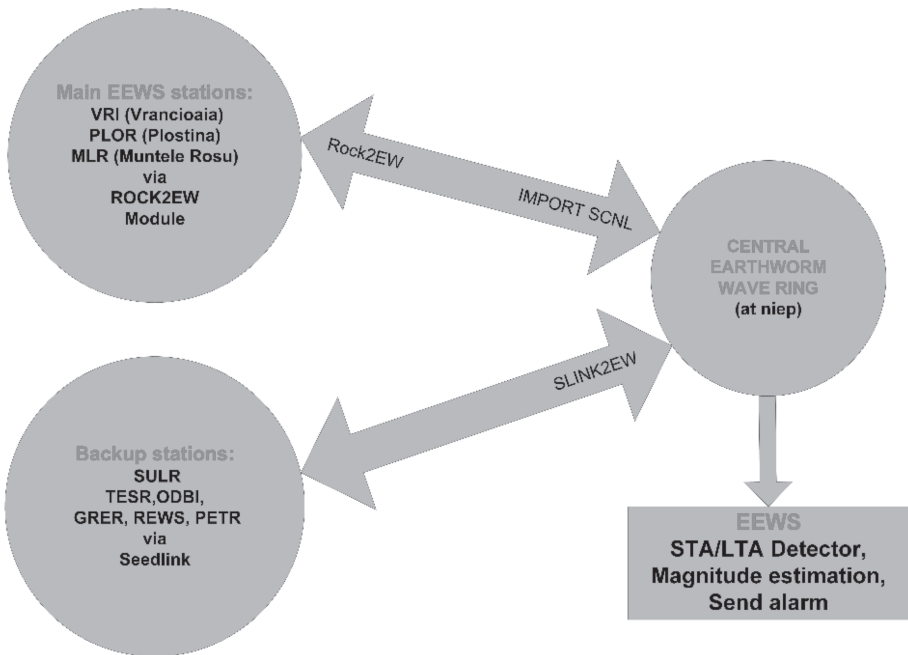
Main EEWS stations:
VRI (Vrancioaia)
PLOR (Plostina)
MLR (Muntele Rosu)
via
ROCK2EW
Module

Rock2EW

IMPORT SCNL

CENTRAL
EARTHWORM
WAVE RING
(at niep)

SLINK2EW

Backup stations:
SULR
TESR,ODBI,
GRER, REWS, PETR
via
Seedlink

EEWS
STA/LTA Detector,
Magnitude estimation,
Send alarm